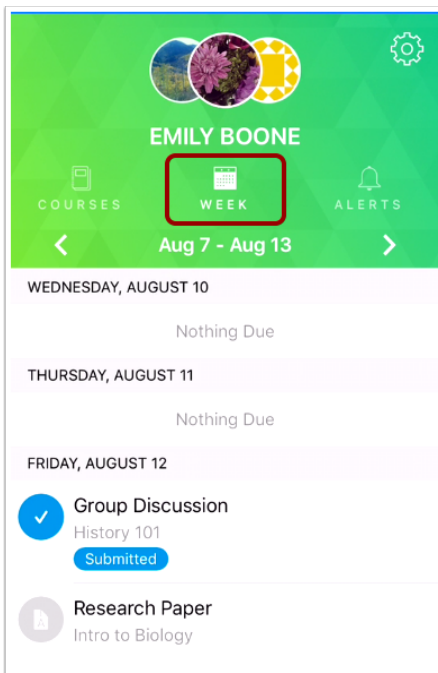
EMILY BOONE

COURSES WEEK ALERTS

Aug 7 - Aug 13

WEDNESDAY, AUGUST 10

Nothing Due

THURSDAY, AUGUST 11

Nothing Due

FRIDAY, AUGUST 12

Group Discussion
History 101
Submitted

Research Paper
Intro to Biology